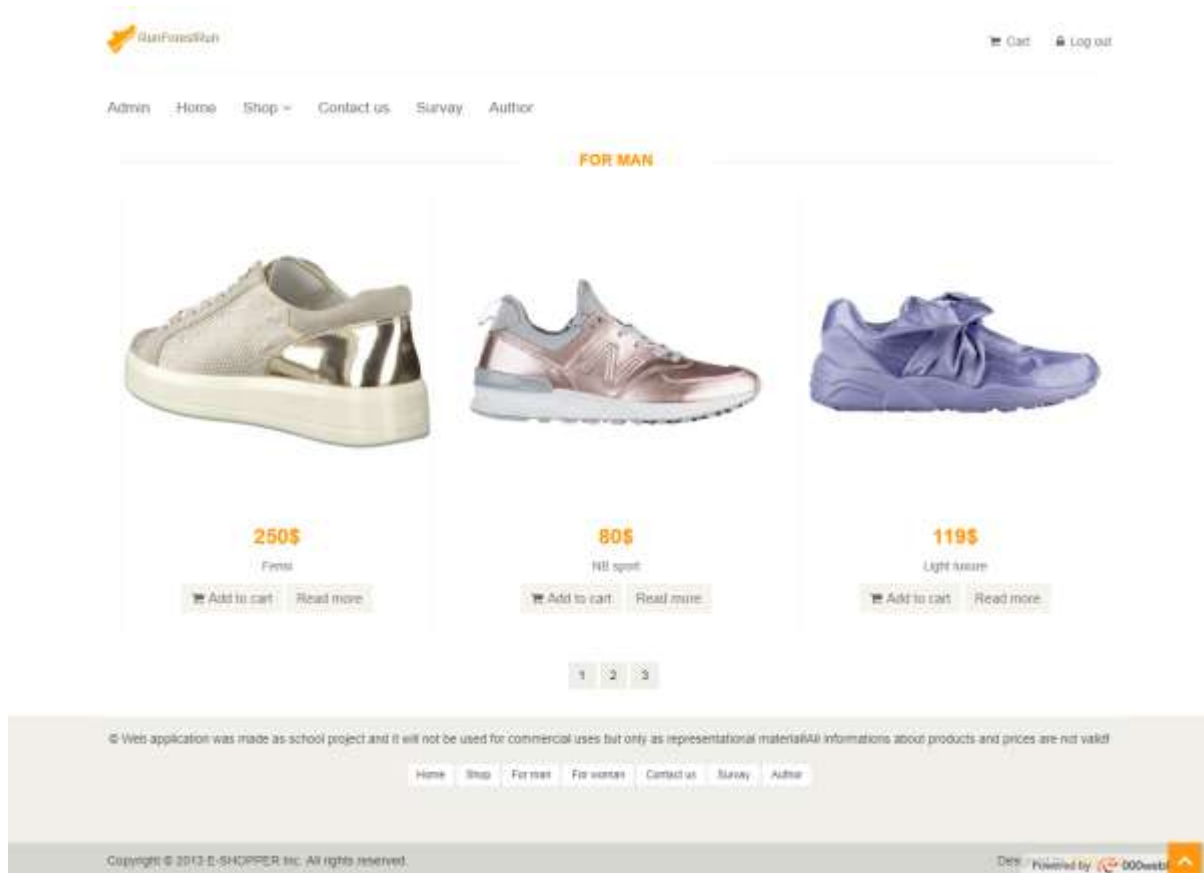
RunForestRun

Cart Log out

Admin Home Shop Contact us Survay Author

FOR MAN

250$

Fenio

Add to cart Read more

80$

NB sport

Add to cart Read more

119$

Light luxure

Add to cart Read more

1 2 3

© Web application was made as school project and it will not be used for commercial uses but only as representational material!All informations about products and prices are not valid!

Home Shop For man For woman Contact us Survay Author

Copyright © 2013 E-SHOPPER Inc. All rights reserved.

Des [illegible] Powered by 000webh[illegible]